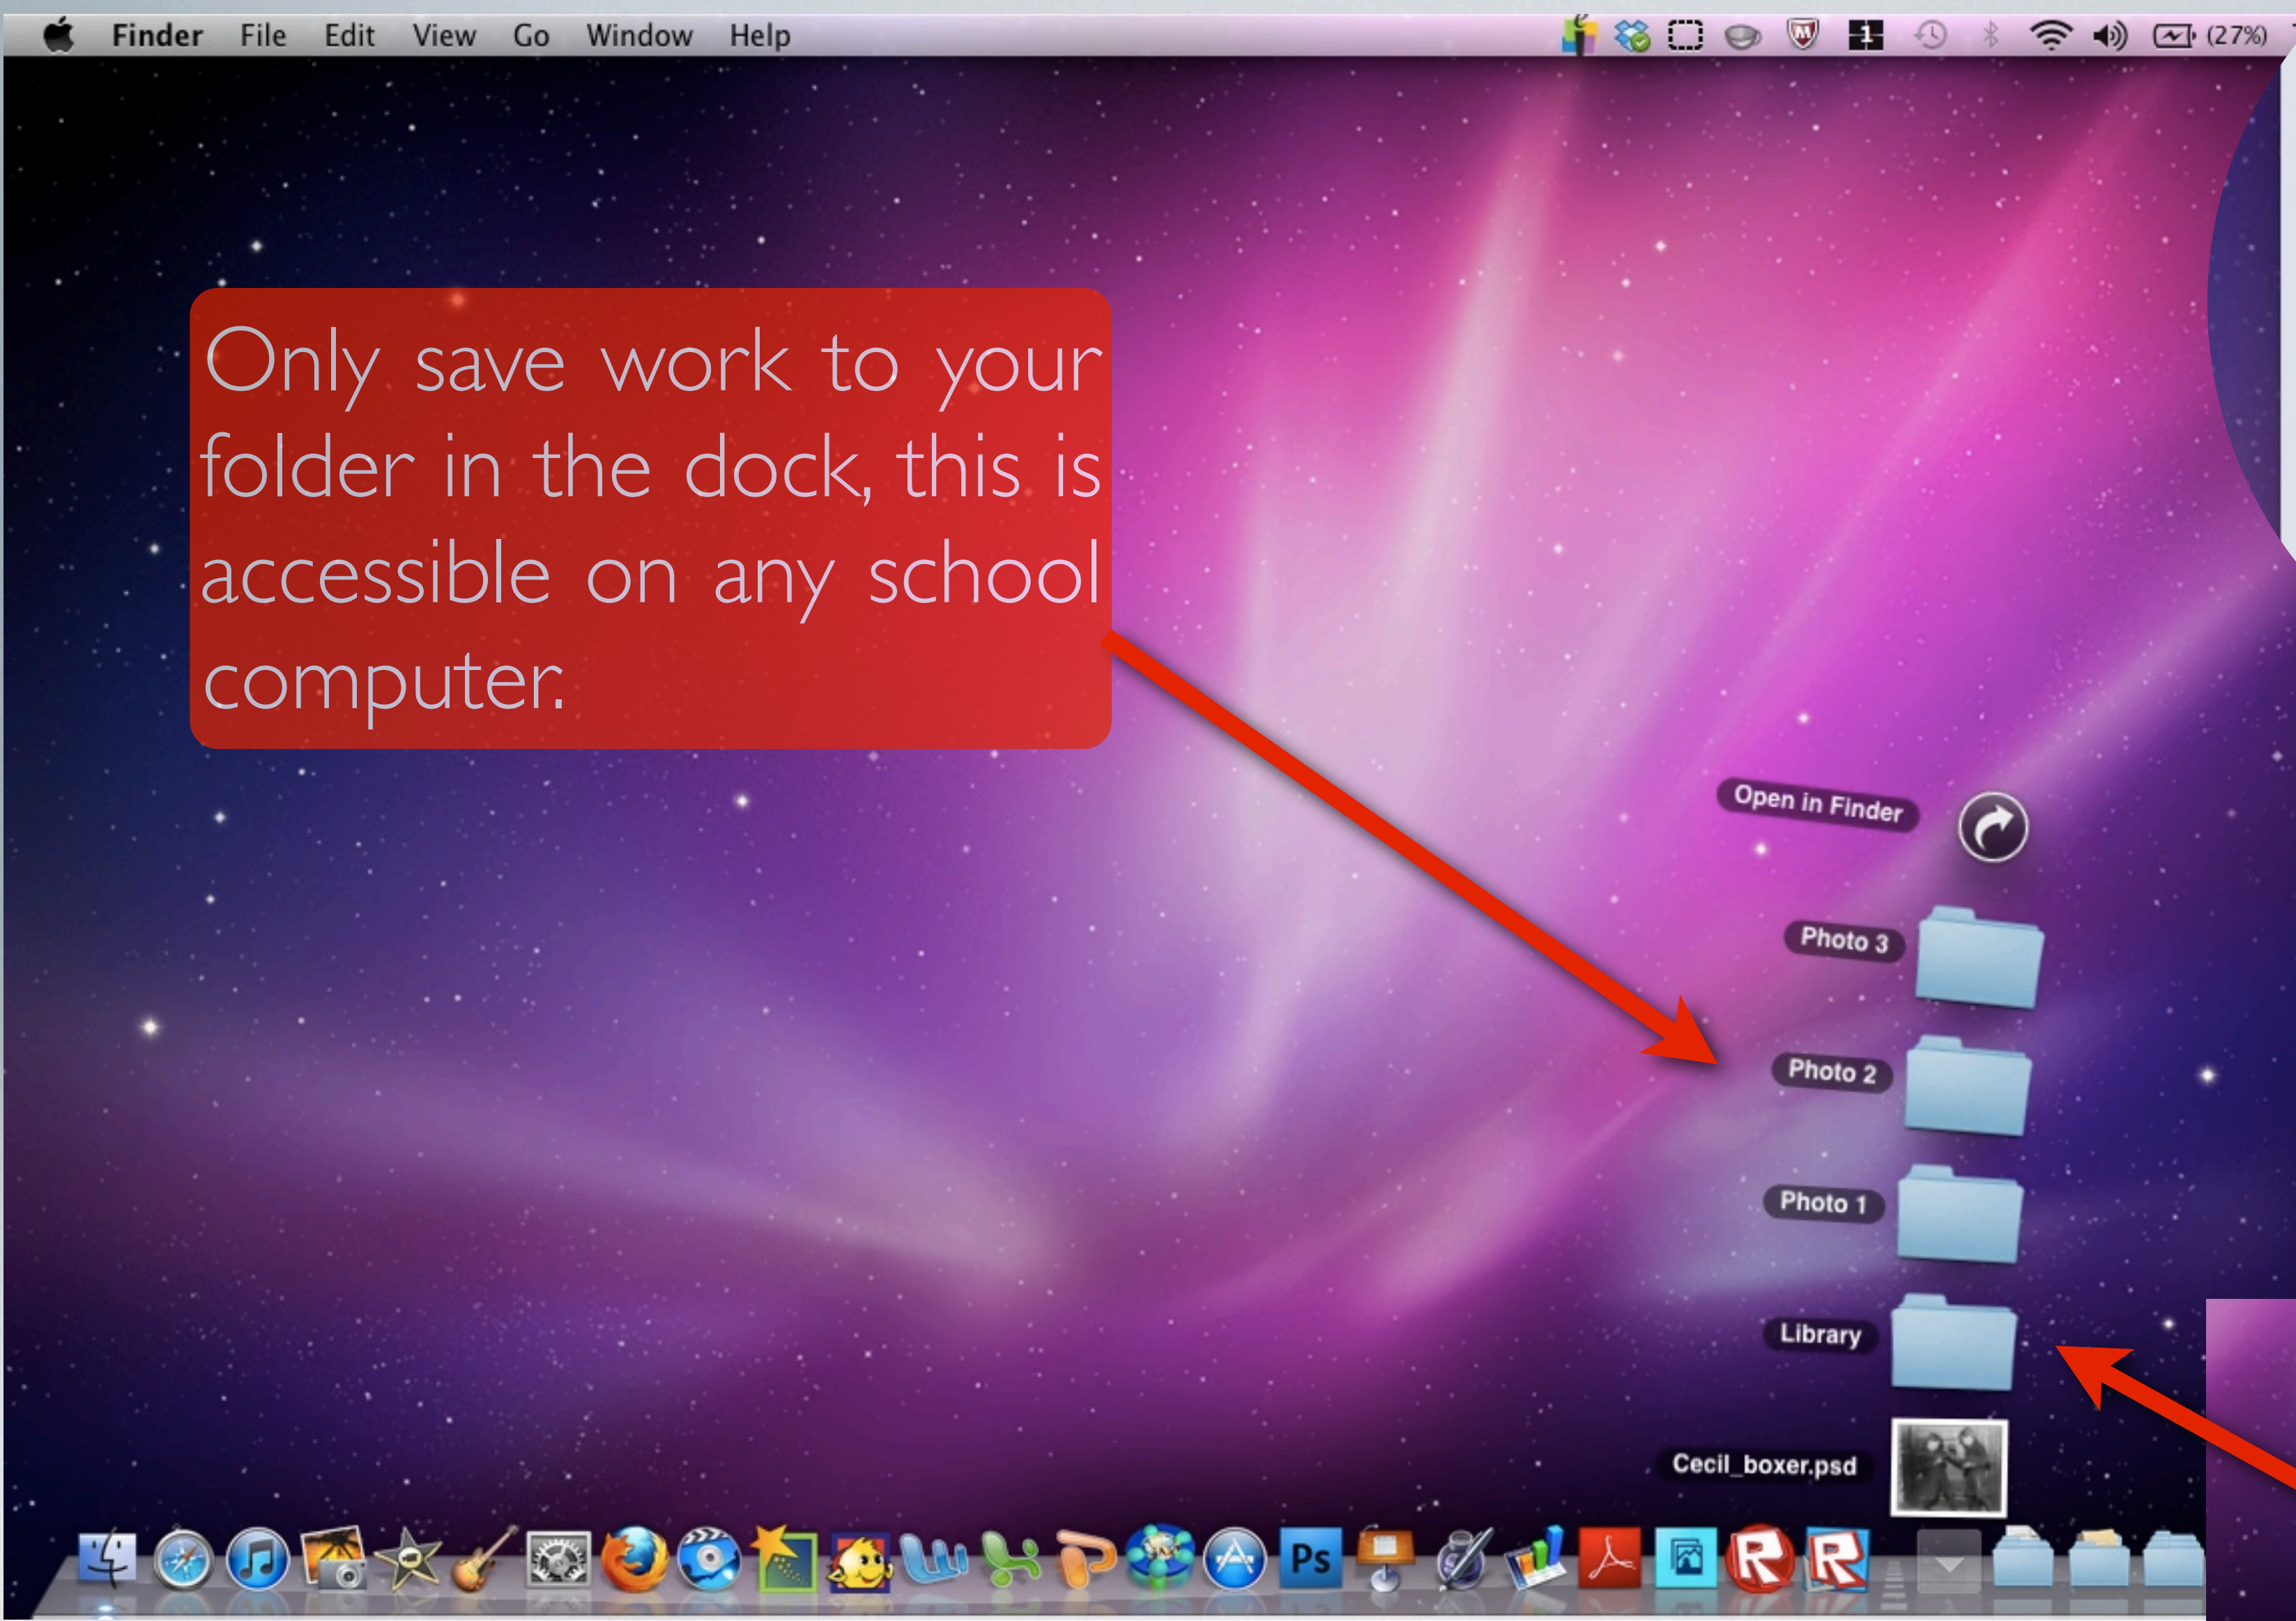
Finder File Edit View Go Window Help

(27%)

Only save work to your folder in the dock, this is accessible on any school computer.

Open in Finder

Photo 3

Photo 2

Photo 1

Library

Cecil_boxer.psd

Ps